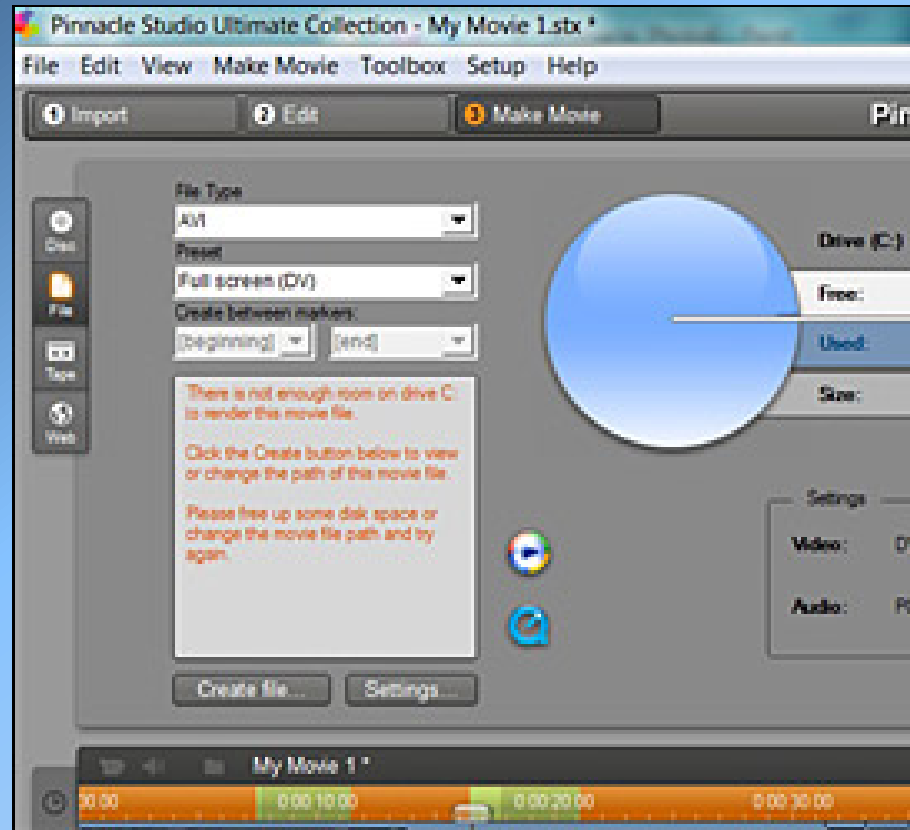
Pinnacle Studio Ultimate Collection - My Movie 1.stx *

File Edit View Make Movie Toolbox Setup Help

1 Import 2 Edit 3 Make Movie Pin

Disc
File
Tape
Web

File Type
AVI
Preset
Full screen (DV)
Create between markers:
[beginning] [end]

There is not enough room on drive C: to render this movie file.

Click the Create button below to view or change the path of this movie file.

Please free up some disk space or change the movie file path and try again.

Create file... Settings...

Drive (C:)
Free:
Used:
Size:

Settings
Video: D
Audio: P

My Movie 1 *
00.00 0:00:10.00 0:00:20.00 0:00:30.00